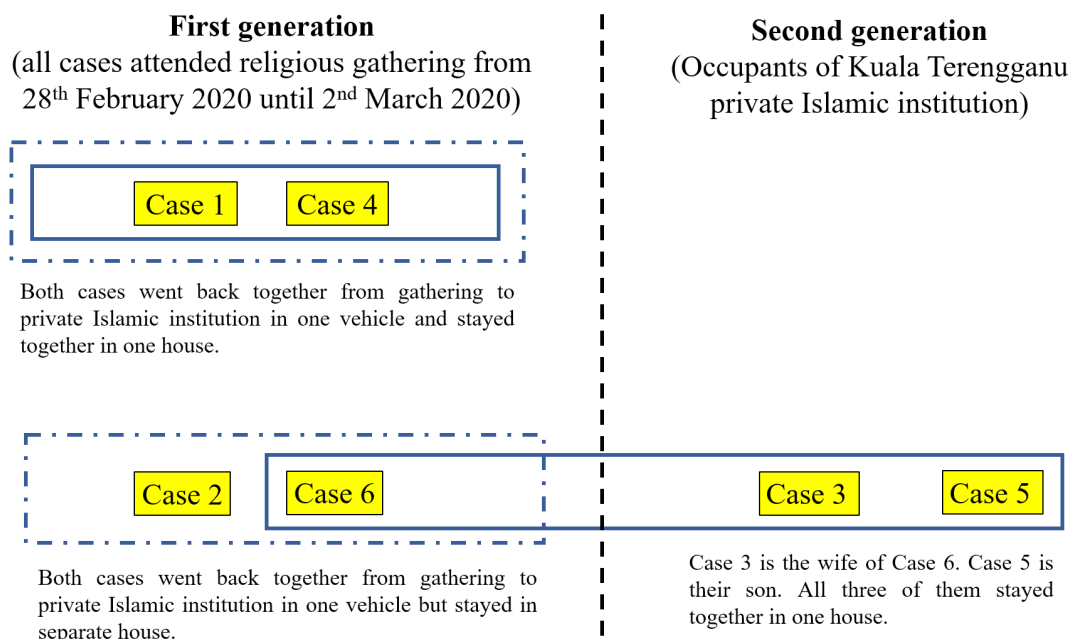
**First generation**
(all cases attended religious gathering from $28^{th}$ February 2020 until $2^{nd}$ March 2020)

**Second generation**
(Occupants of Kuala Terengganu private Islamic institution)

Case 1

Case 4

Both cases went back together from gathering to private Islamic institution in one vehicle and stayed together in one house.

Case 2

Case 6

Case 3

Case 5

Both cases went back together from gathering to private Islamic institution in one vehicle but stayed in separate house.

Case 3 is the wife of Case 6. Case 5 is their son. All three of them stayed together in one house.